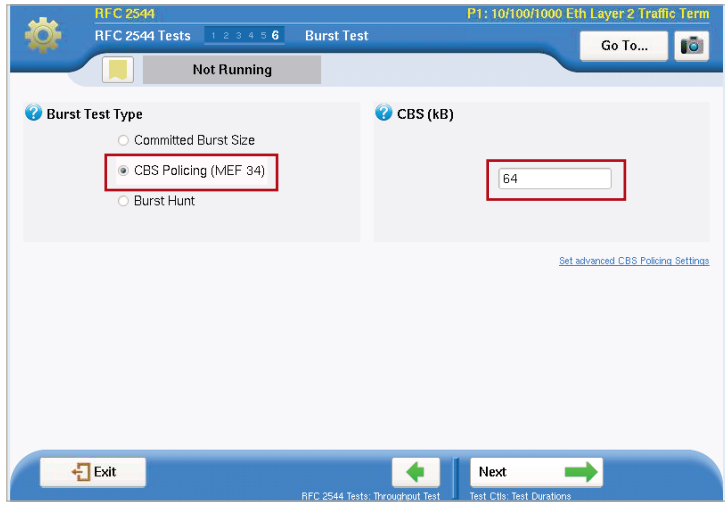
RFC 2544

P1: 10/100/1000 Eth Layer 2 Traffic Term

RFC 2544 Tests 1 2 3 4 5 6 Burst Test

Go To...

Not Running

Burst Test Type

Committed Burst Size

CBS Policing (MEF 34)

Burst Hunt

CBS (kB)

64

Set advanced CBS Policing Settings

Exit

RFC 2544 Tests: Throughput Test

Next

Test Ctls: Test Durations